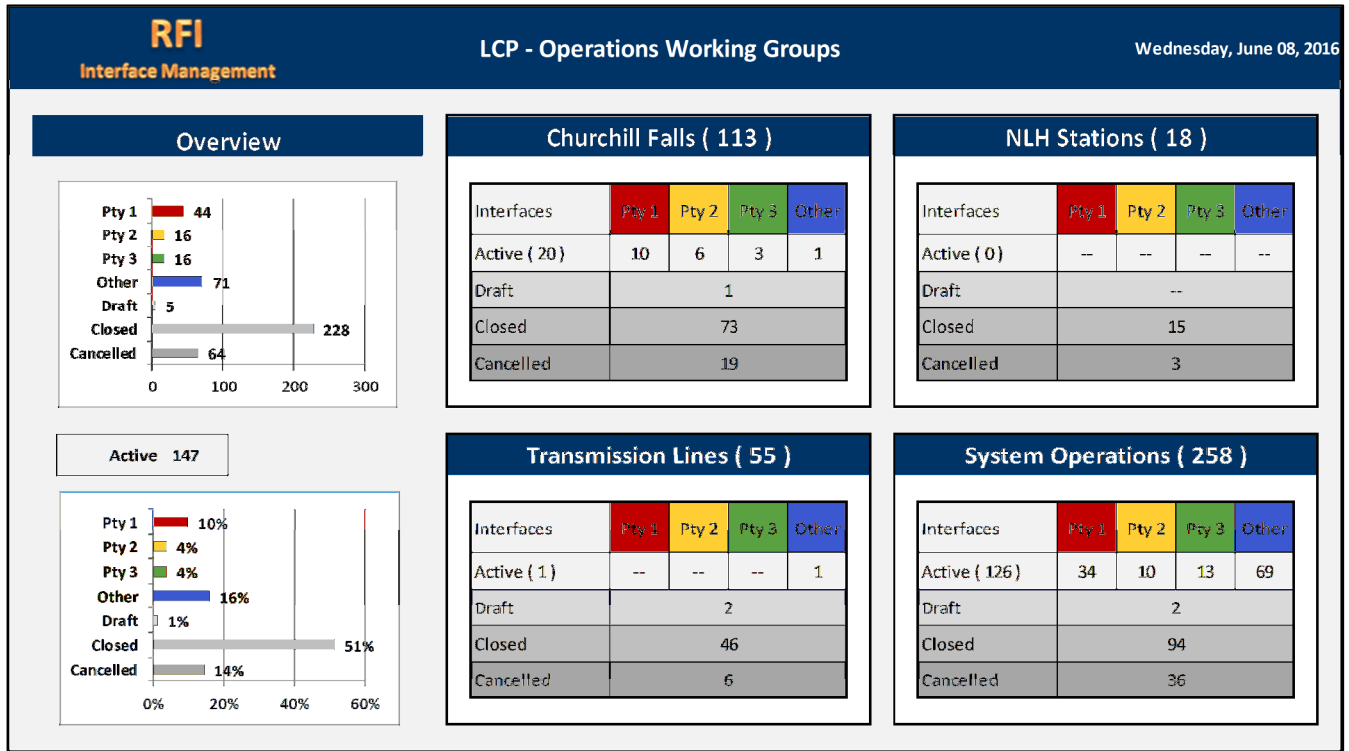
RFI
Interface Management

LCP - Operations Working Groups

Wednesday, June 08, 2016

Overview

Pty 1 44
Pty 2 16
Pty 3 16
Other 71
Draft 5
Closed 228
Cancelled 64
0 100 200 300

Active 147

Pty 1 10%
Pty 2 4%
Pty 3 4%
Other 16%
Draft 1%
Closed 51%
Cancelled 14%
0% 20% 40% 60%

Churchill Falls ( 113 )

| Interfaces | Pty 1 | Pty 2 | Pty 3 | Other |
|---|---|---|---|---|
| Active ( 20 ) | 10 | 6 | 3 | 1 |
| Draft | 1 | | | |
| Closed | 73 | | | |
| Cancelled | 19 | | | |

NLH Stations ( 18 )

| Interfaces | Pty 1 | Pty 2 | Pty 3 | Other |
|---|---|---|---|---|
| Active ( 0 ) | -- | -- | -- | -- |
| Draft | -- | | | |
| Closed | 15 | | | |
| Cancelled | 3 | | | |

Transmission Lines ( 55 )

| Interfaces | Pty 1 | Pty 2 | Pty 3 | Other |
|---|---|---|---|---|
| Active ( 1 ) | -- | -- | -- | 1 |
| Draft | 2 | | | |
| Closed | 46 | | | |
| Cancelled | 6 | | | |

System Operations ( 258 )

| Interfaces | Pty 1 | Pty 2 | Pty 3 | Other |
|---|---|---|---|---|
| Active ( 126 ) | 34 | 10 | 13 | 69 |
| Draft | 2 | | | |
| Closed | 94 | | | |
| Cancelled | 36 | | | |